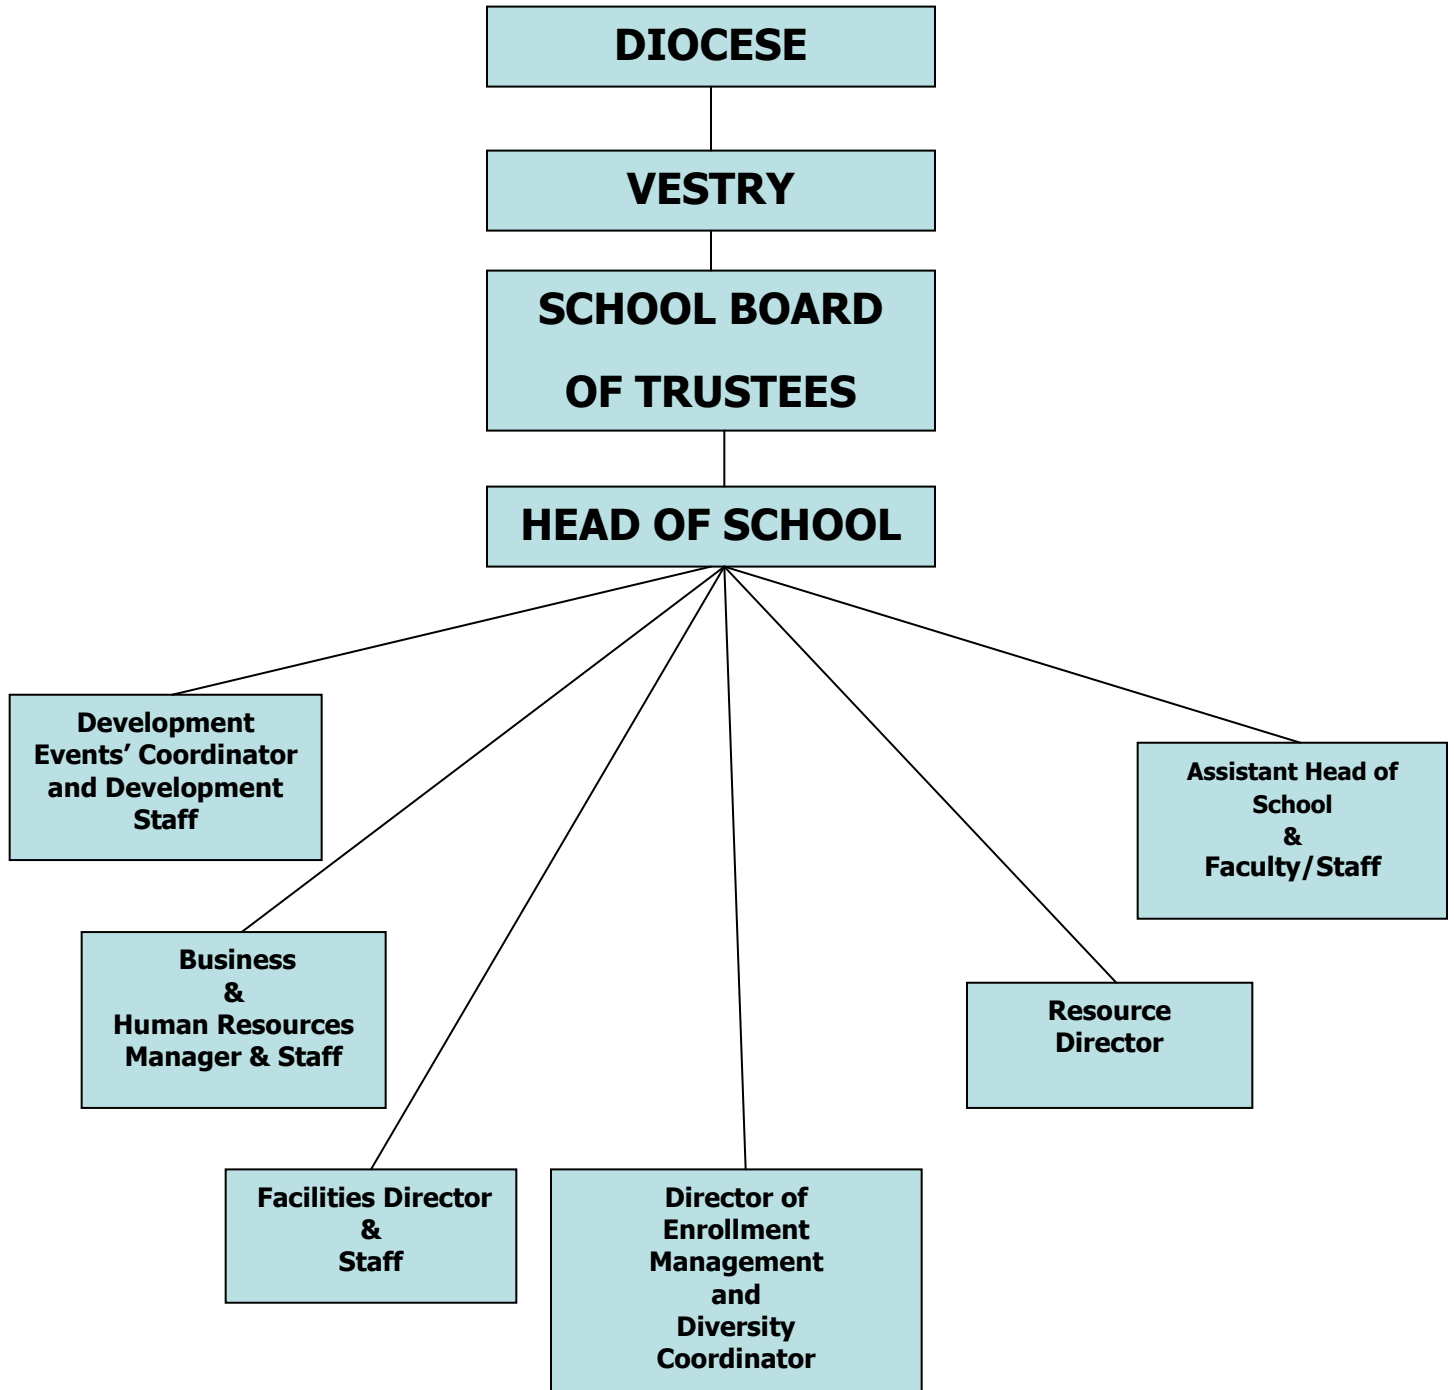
DIOCESE

VESTRY

SCHOOL BOARD

OF TRUSTEES

HEAD OF SCHOOL

Development Events' Coordinator and Development Staff

Assistant Head of School & Faculty/Staff

Business & Human Resources Manager & Staff

Resource Director

Facilities Director & Staff

Director of Enrollment Management and Diversity Coordinator